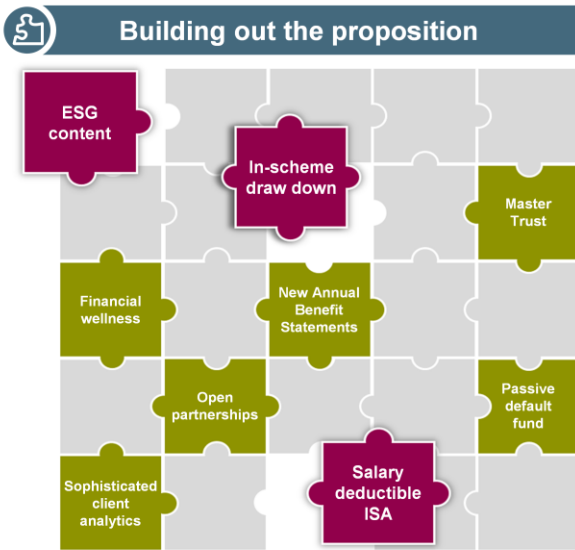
Building out the proposition

ESG content

In-scheme draw down

Master Trust

Financial wellness

New Annual Benefit Statements

Open partnerships

Passive default fund

Sophisticated client analytics

Salary deductible ISA